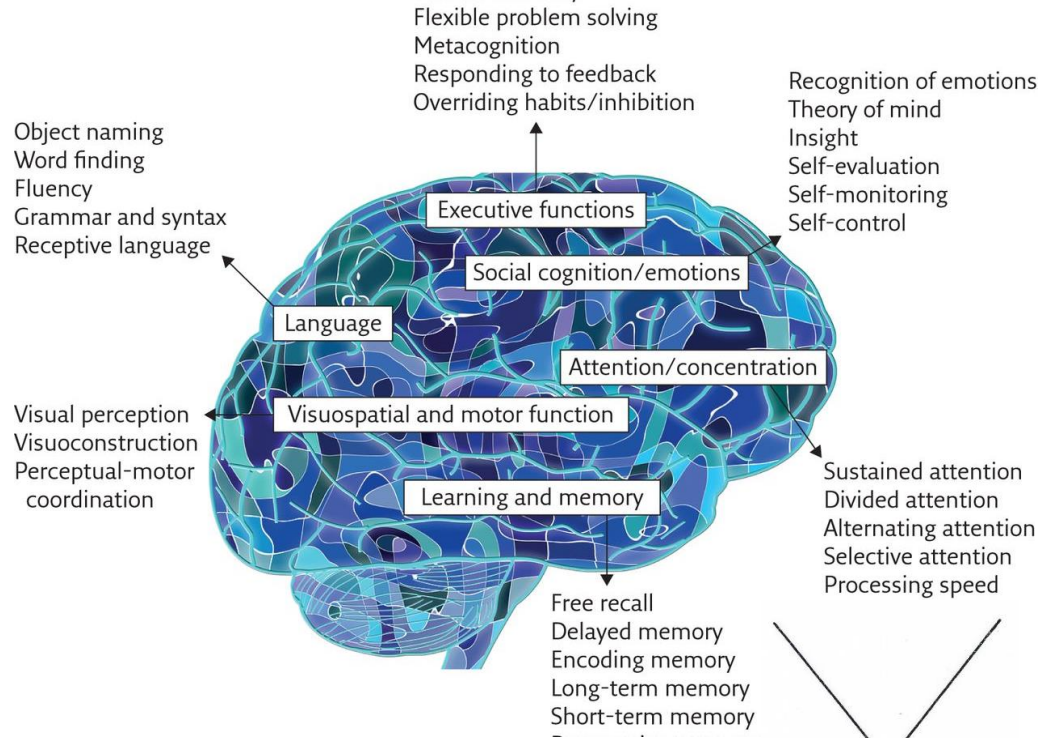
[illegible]
Flexible problem solving
Metacognition
Responding to feedback
Overriding habits/inhibition

Recognition of emotions
Theory of mind
Insight
Self-evaluation
Self-monitoring
Self-control

Object naming
Word finding
Fluency
Grammar and syntax
Receptive language

Executive functions

Social cognition/emotions

Language

Attention/concentration

Visual perception
Visuoconstruction
Perceptual-motor coordination

Visuospatial and motor function

Learning and memory

Sustained attention
Divided attention
Alternating attention
Selective attention
Processing speed

Free recall
Delayed memory
Encoding memory
Long-term memory
Short-term memory
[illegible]